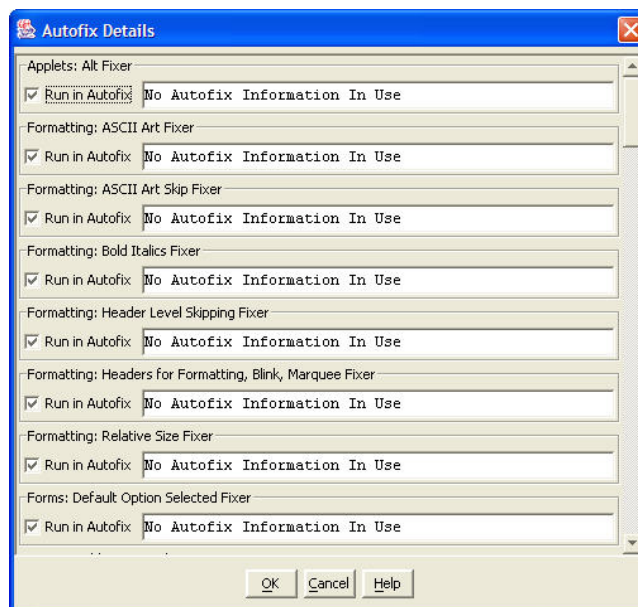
Autofix Details

Applets: Alt Fixer
Run in Autofix No Autofix Information In Use

Formatting: ASCII Art Fixer
Run in Autofix No Autofix Information In Use

Formatting: ASCII Art Skip Fixer
Run in Autofix No Autofix Information In Use

Formatting: Bold Italics Fixer
Run in Autofix No Autofix Information In Use

Formatting: Header Level Skipping Fixer
Run in Autofix No Autofix Information In Use

Formatting: Headers for Formatting, Blink, Marquee Fixer
Run in Autofix No Autofix Information In Use

Formatting: Relative Size Fixer
Run in Autofix No Autofix Information In Use

Forms: Default Option Selected Fixer
Run in Autofix No Autofix Information In Use

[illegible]

OK Cancel Help